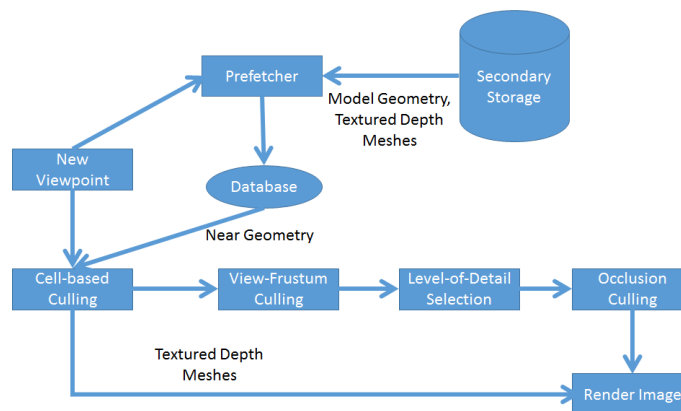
Prefetcher

Secondary Storage

Model Geometry, Textured Depth Meshes

New Viewpoint

Database

Near Geometry

Cell-based Culling

View-Frustum Culling

Level-of-Detail Selection

Occlusion Culling

Textured Depth Meshes

Render Image